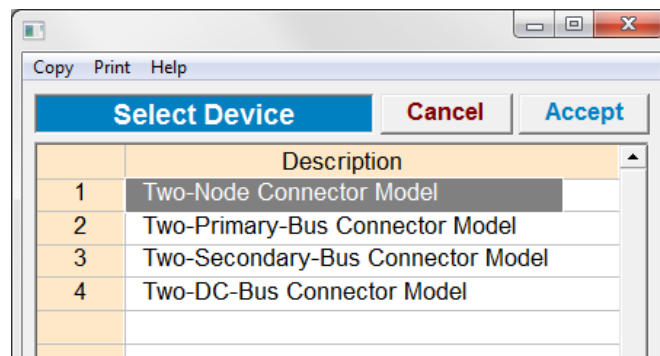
Copy Print Help

Select Device

Cancel

Accept

| | Description |
|---|---|
| 1 | Two-Node Connector Model |
| 2 | Two-Primary-Bus Connector Model |
| 3 | Two-Secondary-Bus Connector Model |
| 4 | Two-DC-Bus Connector Model |
| | |